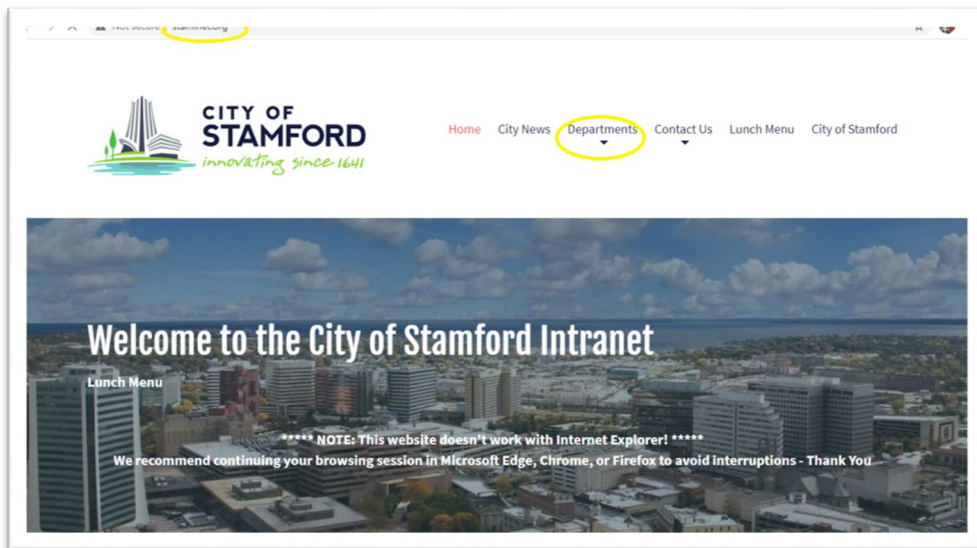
Not secure stamnet.org

CITY OF STAMFORD innovating since 1641

Home City News Departments Contact Us Lunch Menu City of Stamford

Welcome to the City of Stamford Intranet

Lunch Menu

***** NOTE: This website doesn't work with Internet Explorer! *****

We recommend continuing your browsing session in Microsoft Edge, Chrome, or Firefox to avoid interruptions - Thank You